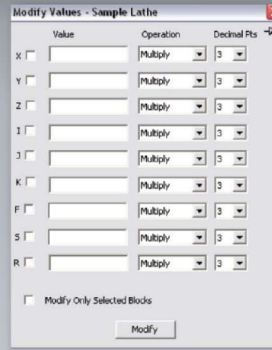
Modify Values - Sample Lathe

| | Value | Operation | Decimal Pts |
|---|---|---|---|
| X | | Multiply | 3 |
| Y | | Multiply | 3 |
| Z | | Multiply | 3 |
| I | | Multiply | 3 |
| J | | Multiply | 3 |
| K | | Multiply | 3 |
| F | | Multiply | 3 |
| S | | Multiply | 3 |
| R | | Multiply | 3 |

Modify Only Selected Blocks

Modify